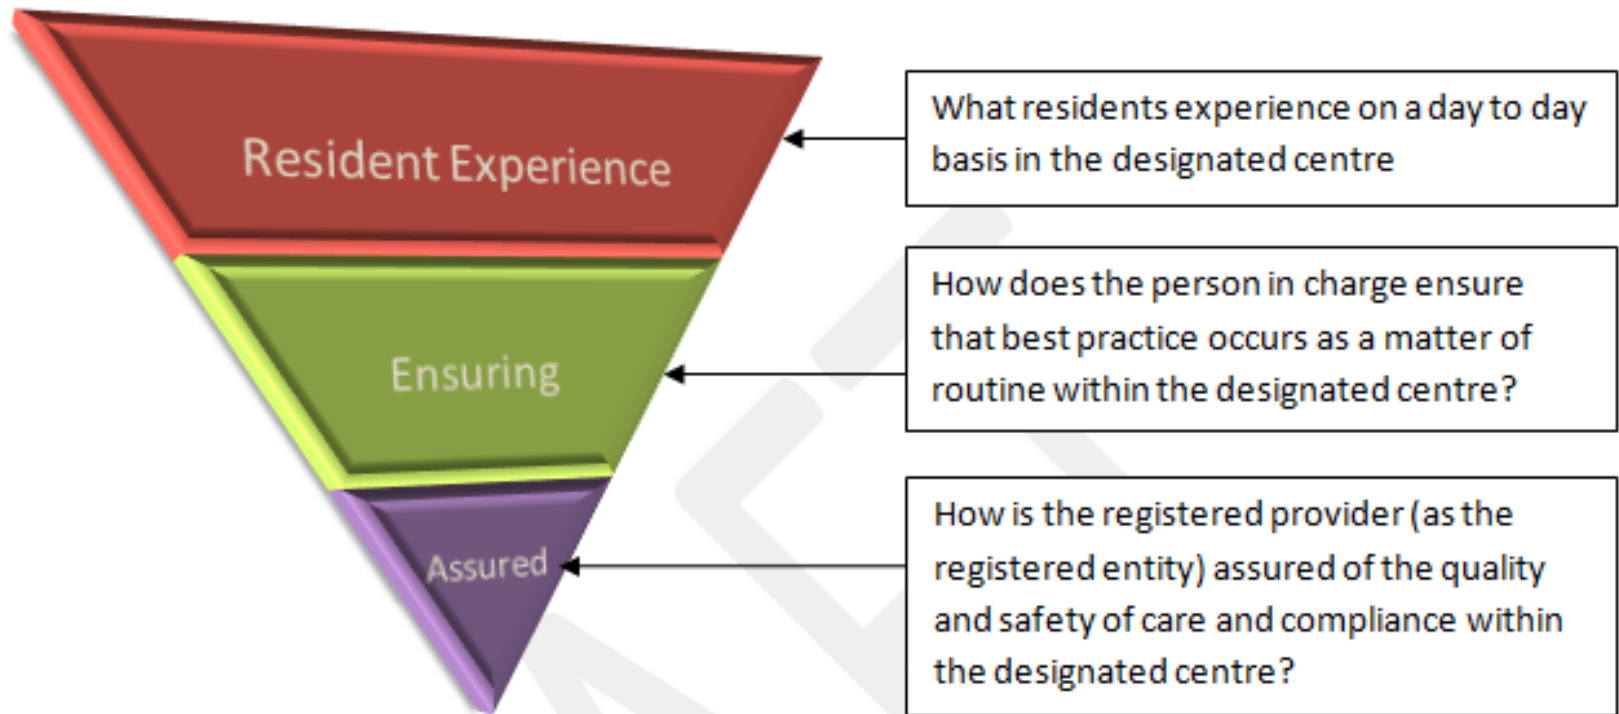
Resident Experience

Ensuring

Assured

What residents experience on a day to day basis in the designated centre

How does the person in charge ensure that best practice occurs as a matter of routine within the designated centre?

How is the registered provider (as the registered entity) assured of the quality and safety of care and compliance within the designated centre?